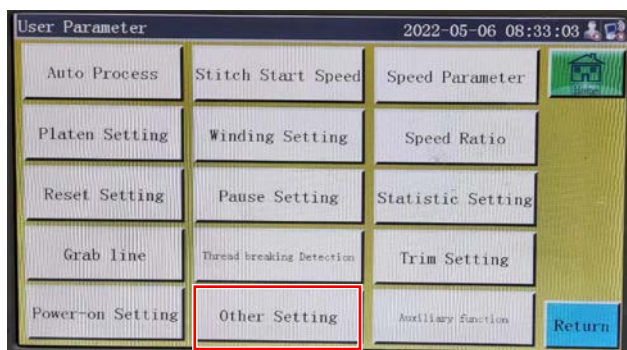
User Parameter 2022-05-06 08:33:03

Auto Process
Stitch Start Speed
Speed Parameter
Home

Platen Setting
Winding Setting
Speed Ratio

Reset Setting
Pause Setting
Statistic Setting

Grab line
Thread breaking Detection
Trim Setting

Power-on Setting
Other Setting
Auxiliary function
Return